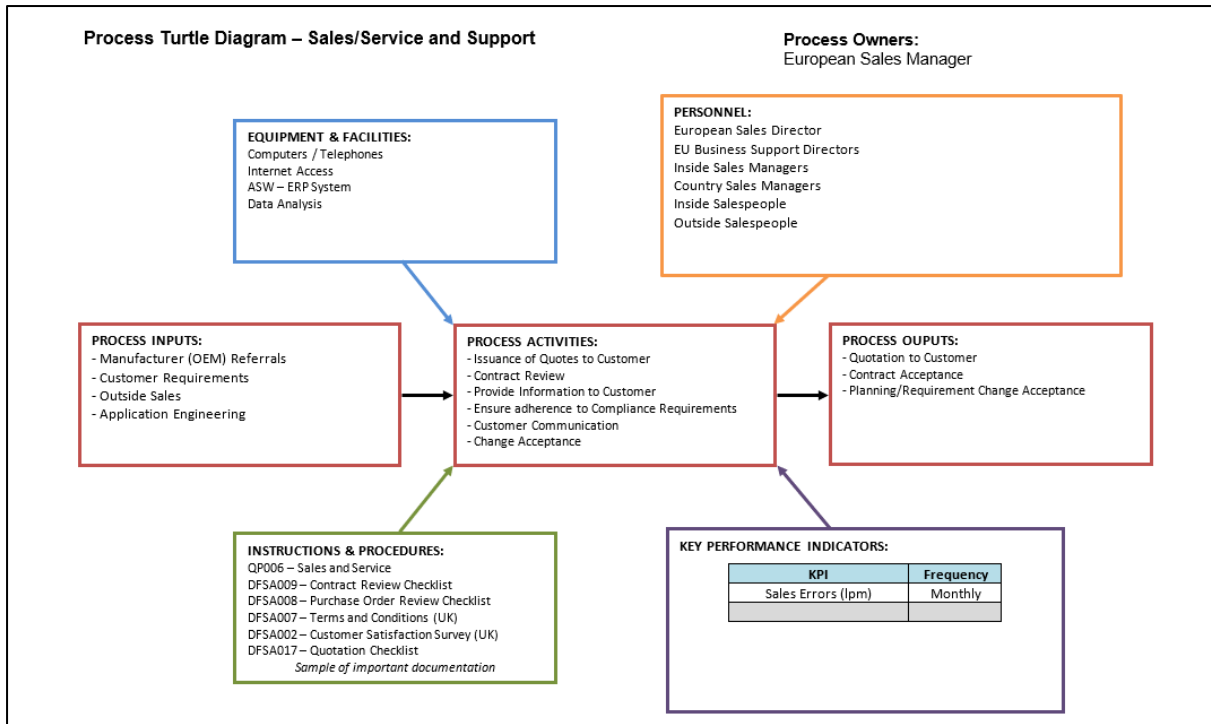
Process Turtle Diagram – Sales/Service and Support

Process Owners:
European Sales Manager

EQUIPMENT & FACILITIES:
Computers / Telephones
Internet Access
ASW – ERP System
Data Analysis

PERSONNEL:
European Sales Director
EU Business Support Directors
Inside Sales Managers
Country Sales Managers
Inside Salespeople
Outside Salespeople

PROCESS INPUTS:
- Manufacturer (OEM) Referrals
- Customer Requirements
- Outside Sales
- Application Engineering

PROCESS ACTIVITIES:
- Issuance of Quotes to Customer
- Contract Review
- Provide Information to Customer
- Ensure adherence to Compliance Requirements
- Customer Communication
- Change Acceptance

PROCESS OUPUTS:
- Quotation to Customer
- Contract Acceptance
- Planning/Requirement Change Acceptance

INSTRUCTIONS & PROCEDURES:
QP006 – Sales and Service
DFSA009 – Contract Review Checklist
DFSA008 – Purchase Order Review Checklist
DFSA007 – Terms and Conditions (UK)
DFSA002 – Customer Satisfaction Survey (UK)
DFSA017 – Quotation Checklist
Sample of important documentation

KEY PERFORMANCE INDICATORS:

| KPI | Frequency |
|---|---|
| Sales Errors (lpm) | Monthly |
| | |